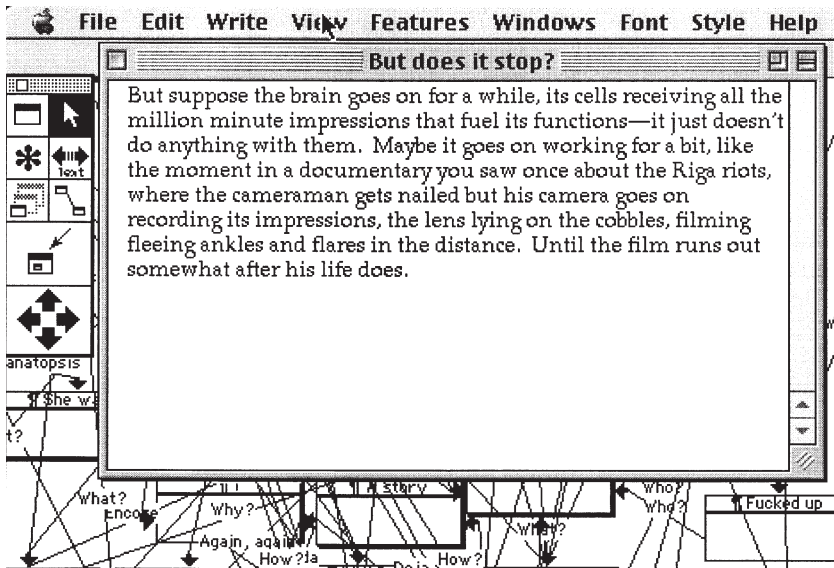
File Edit Write View Features Windows Font Style Help

But does it stop?

But suppose the brain goes on for a while, its cells receiving all the million minute impressions that fuel its functions—it just doesn't do anything with them. Maybe it goes on working for a bit, like the moment in a documentary you saw once about the Riga riots, where the cameraman gets nailed but his camera goes on recording its impressions, the lens lying on the cobbles, filming fleeing ankles and flares in the distance. Until the film runs out somewhat after his life does.

Text

anatopsis

She w

t?

What?

Encore

Why?

Again, again

How?

A story

How?

What?

Who?

Who?

Fucked up